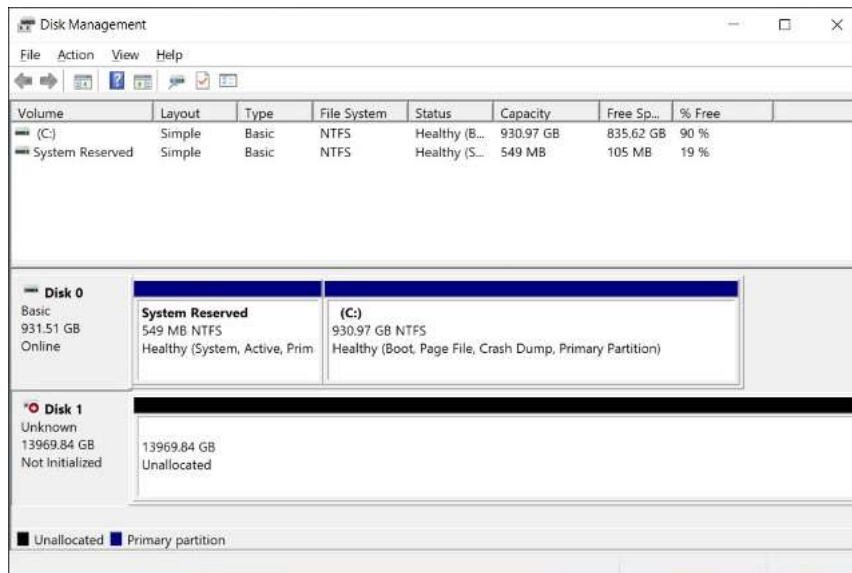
Disk Management

File Action View Help

| Volume | Layout | Type | File System | Status | Capacity | Free Sp... | % Free |
|---|---|---|---|---|---|---|---|
| (C:) | Simple | Basic | NTFS | Healthy (B... | 930.97 GB | 835.62 GB | 90 % |
| System Reserved | Simple | Basic | NTFS | Healthy (S... | 549 MB | 105 MB | 19 % |

Disk 0
Basic
931.51 GB
Online

System Reserved
549 MB NTFS
Healthy (System, Active, Prim

(C:)
930.97 GB NTFS
Healthy (Boot, Page File, Crash Dump, Primary Partition)

Disk 1
Unknown
13969.84 GB
Not Initialized

13969.84 GB
Unallocated

Unallocated Primary partition